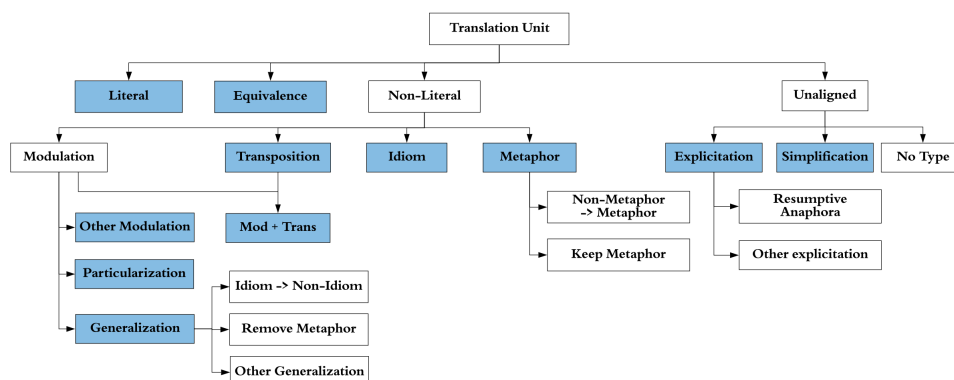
Translation Unit

Literal

Equivalence

Non-Literal

Unaligned

Modulation

Transposition

Idiom

Metaphor

Explicitation

Simplification

No Type

Non-Metaphor -> Metaphor

Resumptive Anaphora

Other Modulation

Mod + Trans

Keep Metaphor

Other explicitation

Particularization

Idiom -> Non-Idiom

Generalization

Remove Metaphor

Other Generalization